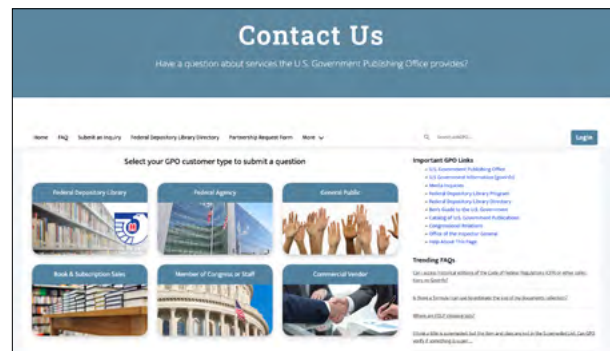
Contact Us

Have a question about services the U.S. Government Publishing Office provides?

Home FAQ Submit an Inquiry Federal Depository Library Directory Partnership Request Form More

Search askGPO...

Login

Select your GPO customer type to submit a question

Federal Depository Library

Federal Agency

General Public

Book & Subscription Sales

Member of Congress or Staff

Commercial Vendor

Important GPO Links

U.S. Government Publishing Office
U.S. Government Information (govinfo)
Media Inquiries
Federal Depository Library Program
Federal Depository Library Directory
Ben's Guide to the U.S. Government
Catalog of U.S. Government Publications
Congressional Relations
Office of the Inspector General
Help About This Page

Trending FAQs

Can I access historical editions of the Code of Federal Regulations (CFR) or other collections on govinfo?

Is there a formula I can use to estimate the cost of my documents collection?

Where are FDLP resource lists?

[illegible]